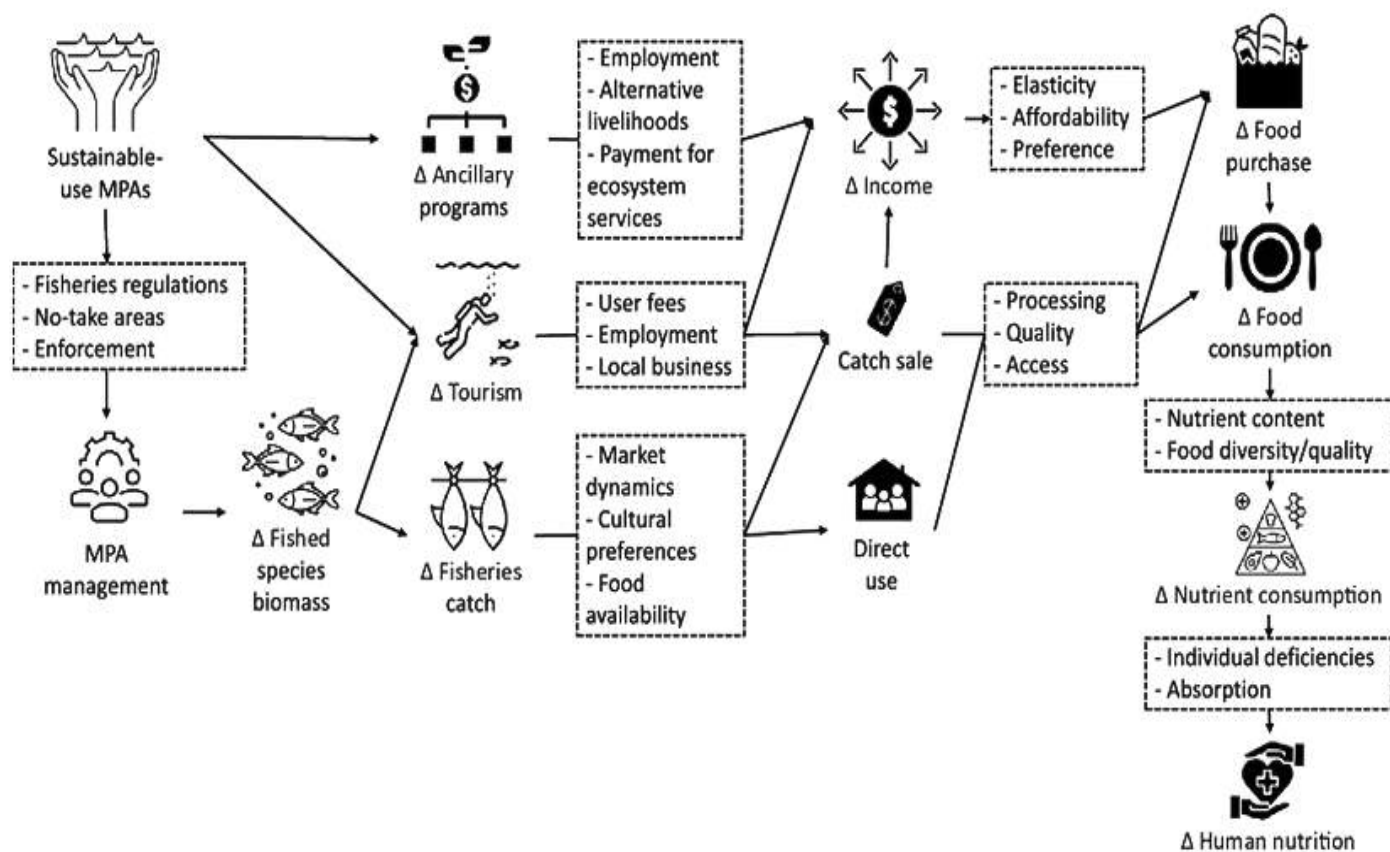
Sustainable-use MPAs

- Fisheries regulations
- No-take areas
- Enforcement

MPA management

Δ Fished species biomass

Δ Ancillary programs

- Employment
- Alternative livelihoods
- Payment for ecosystem services

Δ Tourism

- User fees
- Employment
- Local business

Δ Fisheries catch

- Market dynamics
- Cultural preferences
- Food availability

Δ Income

Catch sale

Direct use

- Elasticity
- Affordability
- Preference

- Processing
- Quality
- Access

Δ Food purchase

Δ Food consumption

- Nutrient content
- Food diversity/quality

Δ Nutrient consumption

- Individual deficiencies
- Absorption

Δ Human nutrition